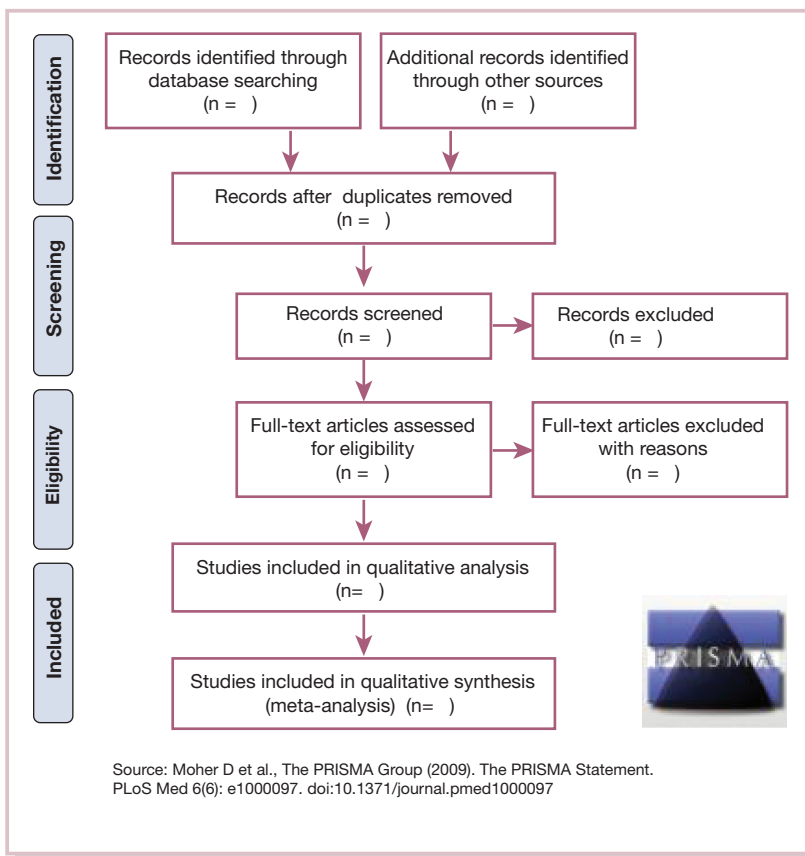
Identification

Records identified through database searching
(n = )

Additional records identified through other sources
(n = )

Records after duplicates removed
(n = )

Screening

Records screened
(n = )

Records excluded
(n = )

Eligibility

Full-text articles assessed for eligibility
(n = )

Full-text articles excluded with reasons
(n = )

Included

Studies included in qualitative analysis
(n= )

Studies included in qualitative synthesis (meta-analysis) (n= )

PRISMA

Source: Moher D et al., The PRISMA Group (2009). The PRISMA Statement. PLoS Med 6(6): e1000097. doi:10.1371/journal.pmed1000097